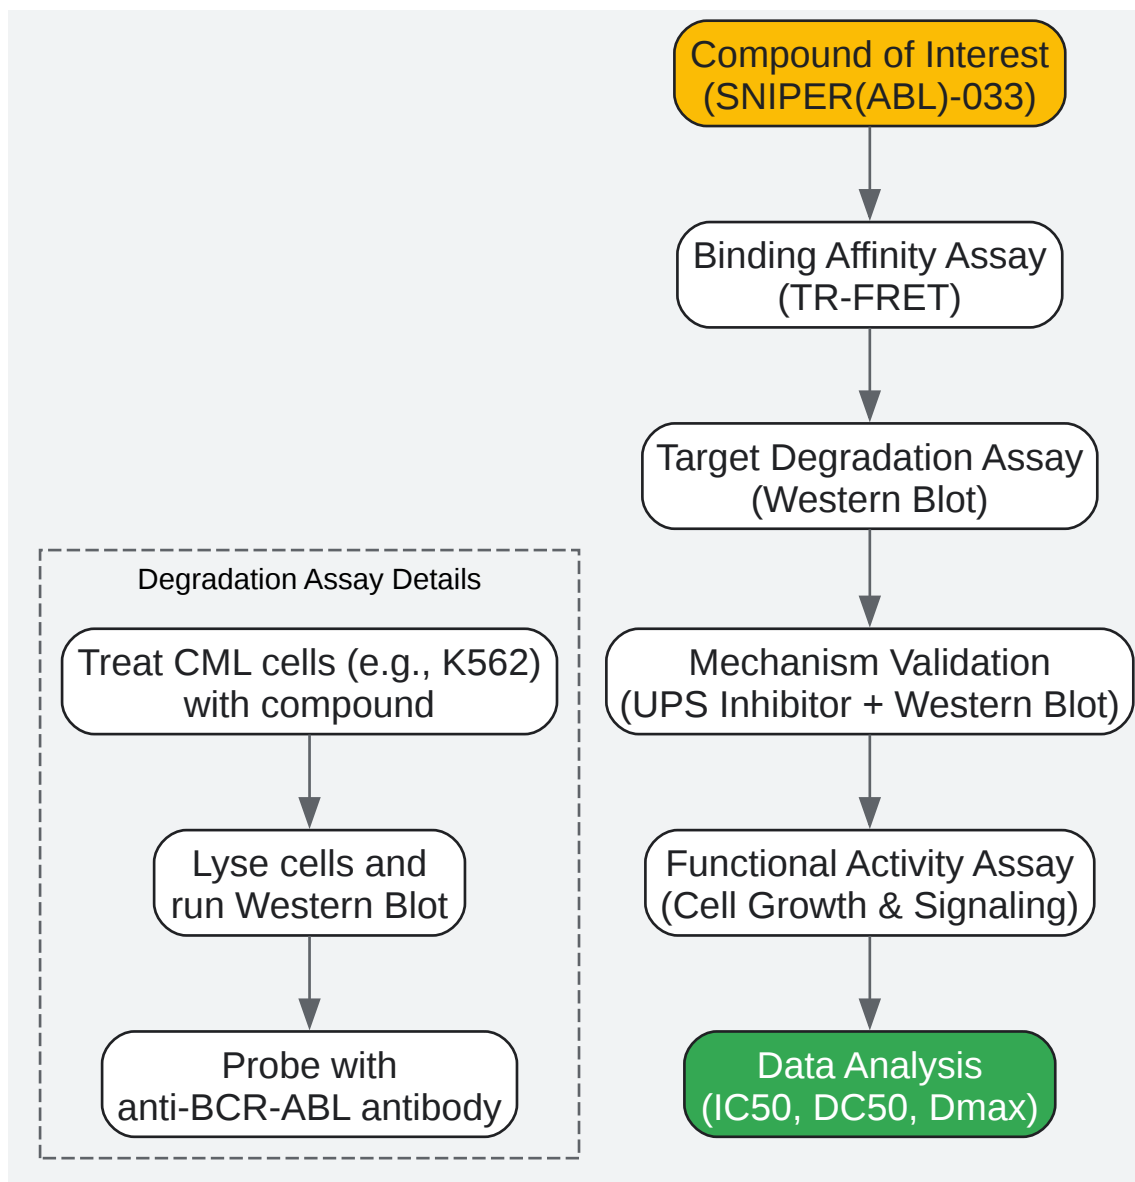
Compound of Interest
(SNIPER(ABL)-033)

Binding Affinity Assay
(TR-FRET)

Target Degradation Assay
(Western Blot)

Mechanism Validation
(UPS Inhibitor + Western Blot)

Functional Activity Assay
(Cell Growth & Signaling)

Data Analysis
(IC50, DC50, Dmax)

Degradation Assay Details

Treat CML cells (e.g., K562)
with compound

Lyse cells and
run Western Blot

Probe with
anti-BCR-ABL antibody